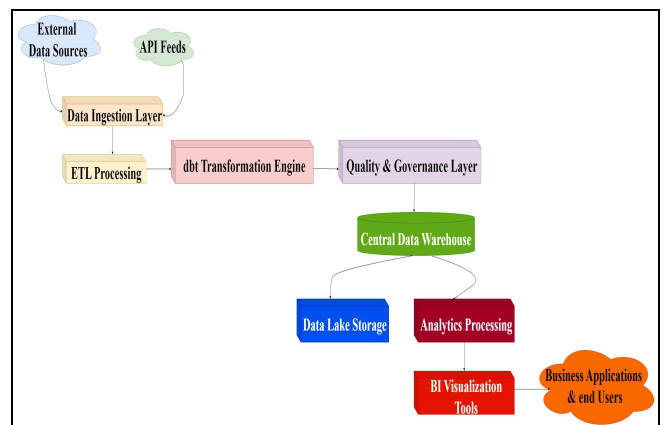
External Data Sources

API Feeds

Data Ingestion Layer

ETL Processing

dbt Transformation Engine

Quality & Governance Layer

Central Data Warehouse

Data Lake Storage

Analytics Processing

BI Visualization Tools

Business Applications & end Users